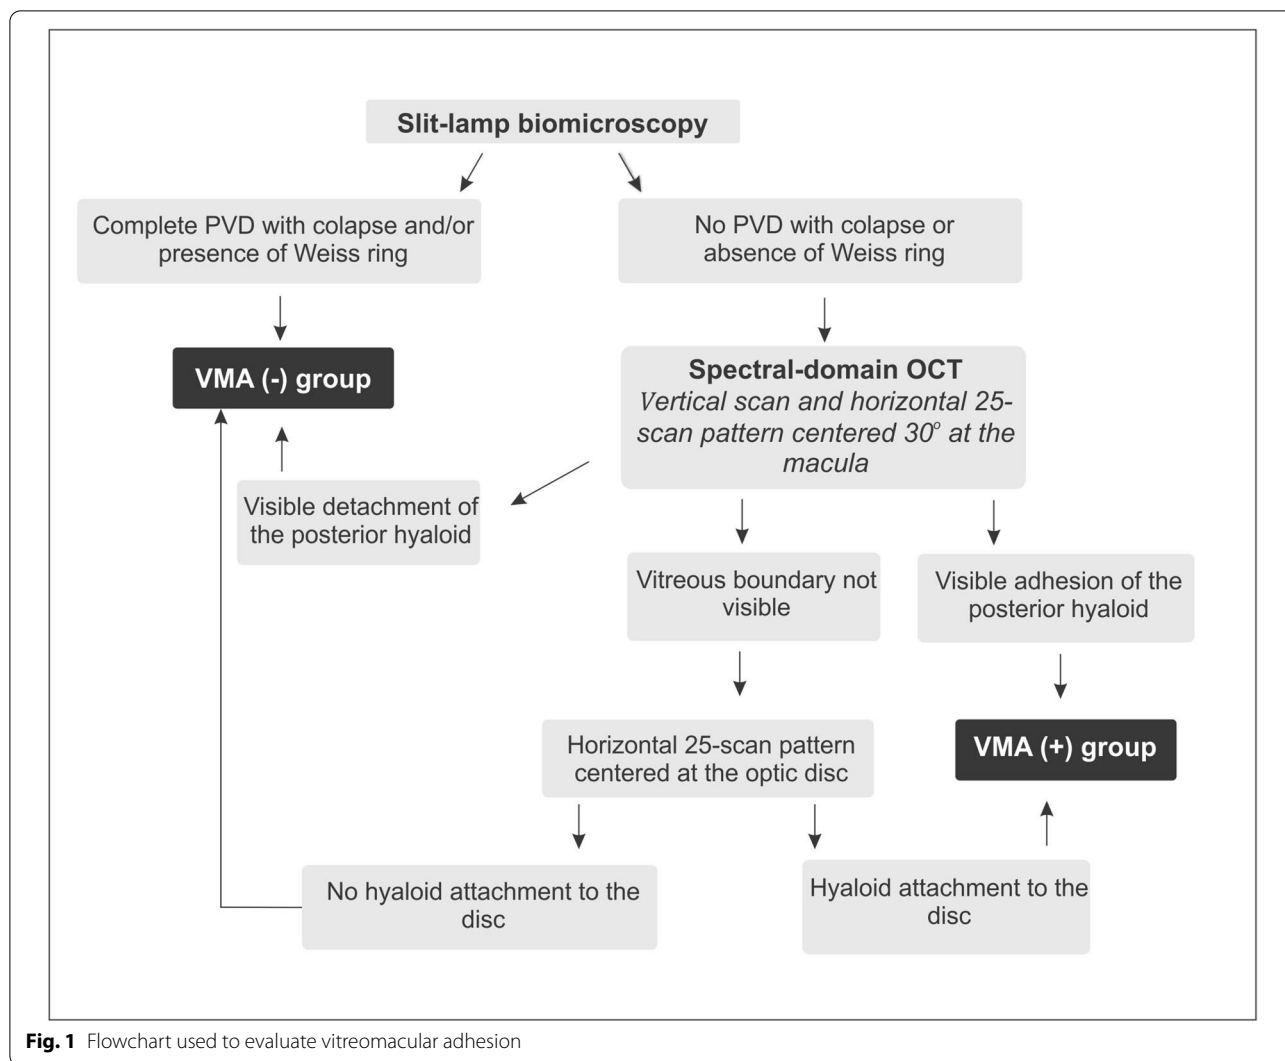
Slit-lamp biomicroscopy

Complete PVD with colapse and/or presence of Weiss ring

No PVD with colapse or absence of Weiss ring

VMA (-) group

Spectral-domain OCT
*Vertical scan and horizontal 25-scan pattern centered 30° at the macula*

Visible detachment of the posterior hyaloid

Vitreous boundary not visible

Visible adhesion of the posterior hyaloid

Horizontal 25-scan pattern centered at the optic disc

VMA (+) group

No hyaloid attachment to the disc

Hyaloid attachment to the disc

**Fig. 1** Flowchart used to evaluate vitreomacular adhesion